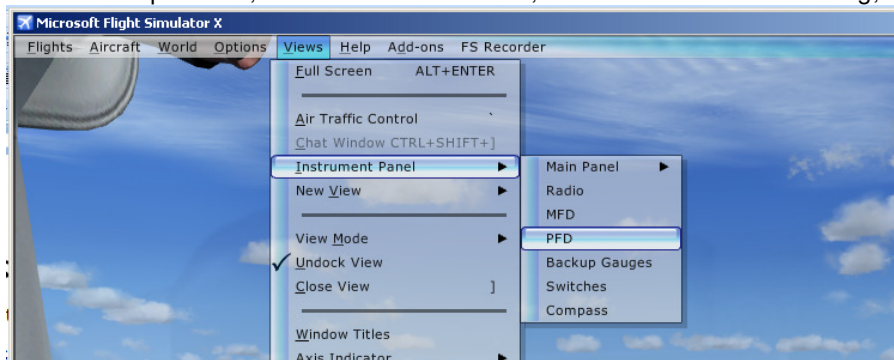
Microsoft Flight Simulator X

Flights Aircraft World Options Views Help Add-ons FS Recorder

Full Screen ALT+ENTER
Air Traffic Control `
Chat Window CTRL+SHIFT+]
Instrument Panel
New View
View Mode
Undock View
Close View ]
Window Titles
Axis Indicator

Main Panel
Radio
MFD
PFD
Backup Gauges
Switches
Compass